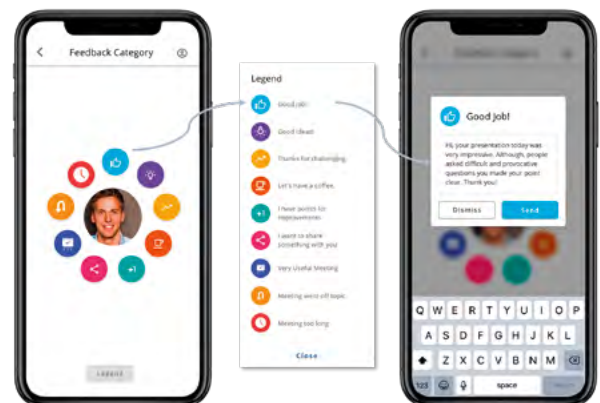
Feedback Category

Legend

Legend

Good Job!

Good Ideas!

Thanks for challenging

Let's have a coffee.

I have points for improvement

I want to share something with you

Very Useful Meeting

Meeting went off topic

Meeting too long

Close

Good Job!

Hi, your presentation today was very impressive. Although, people asked difficult and provocative questions you made your point clear. Thank you!

Dismiss

Send

Q W E R T Y U I O P

A S D F G H J K L

Z X C V B N M

123

space

return